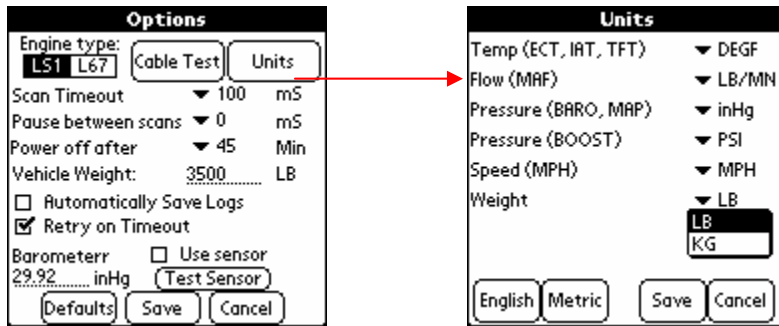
Options

Engine type:
LS1 L67
Cable Test
Units

Scan Timeout ▼ 100 mS
Pause between scans ▼ 0 mS
Power off after ▼ 45 Min
Vehicle Weight: 3500 LB

☐ Automatically Save Logs
☑ Retry on Timeout

Barometerr ☐ Use sensor
29.92 inHg
Test Sensor

Defaults
Save
Cancel

Units

Temp (ECT, IAT, TFT) ▼ DEGF
Flow (MAF) ▼ LB/MN
Pressure (BARO, MAP) ▼ inHg
Pressure (BOOST) ▼ PSI
Speed (MPH) ▼ MPH
Weight ▼ LB
LB
KG

English
Metric
Save
Cancel